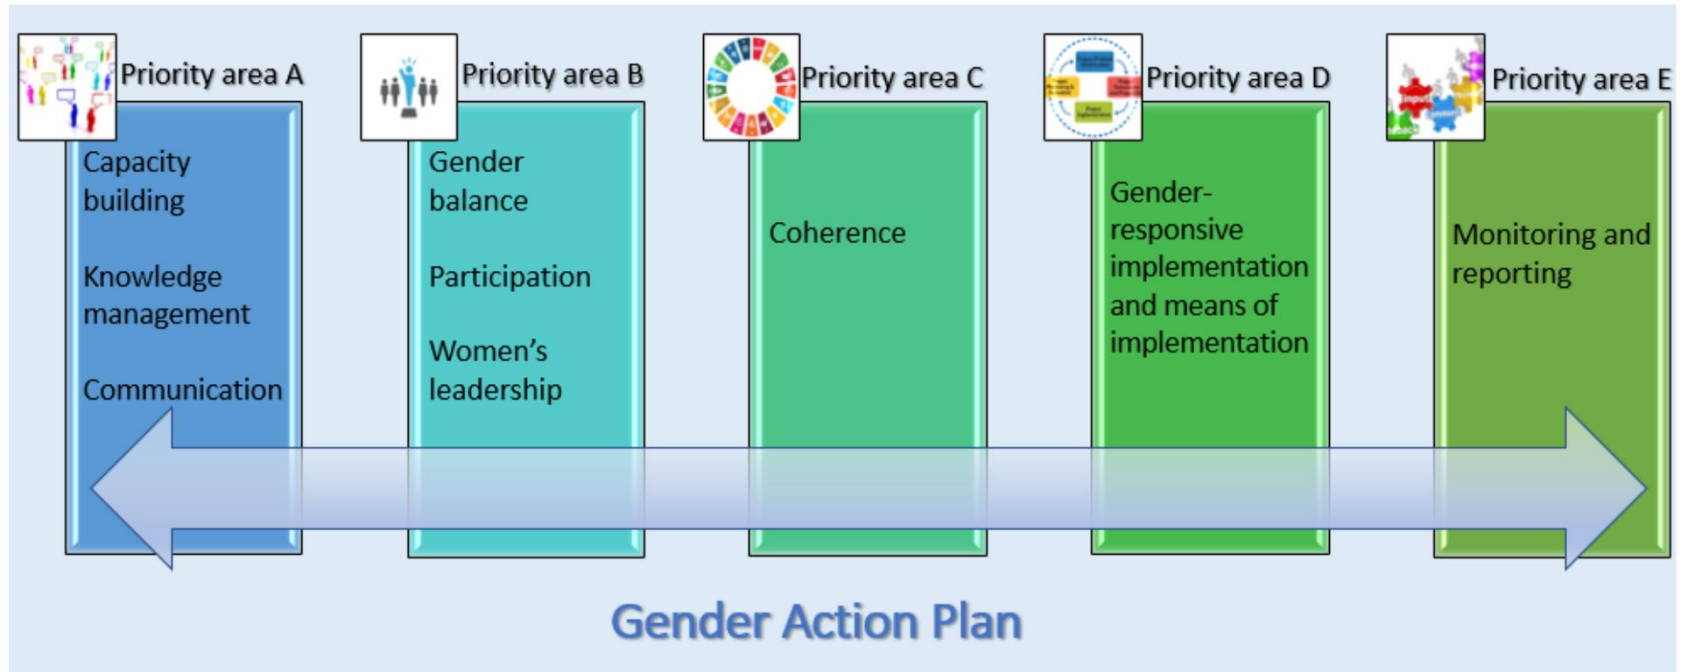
Priority area A

Capacity building

Knowledge management

Communication

Priority area B

Gender balance

Participation

Women's leadership

Priority area C

Coherence

Priority area D

Gender-responsive implementation and means of implementation

Priority area E

Monitoring and reporting

Gender Action Plan